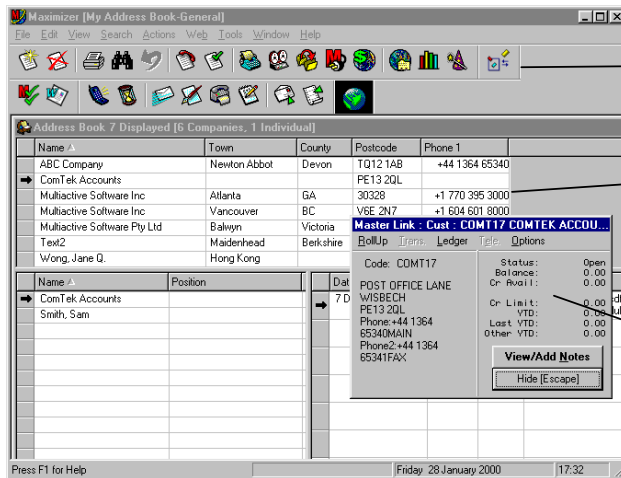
Maximizer [My Address Book-General]

File Edit View Search Actions Web Tools Window Help

Address Book 7 Displayed [6 Companies, 1 Individual]

| Name | Town | County | Postcode | Phone 1 |
|---|---|---|---|---|
| ABC Company | Newton Abbot | Devon | TQ12 1AB | +44 1364 65340 |
| ComTek Accounts | | | PE13 2QL | |
| Multiactive Software Inc | Atlanta | GA | 30328 | +1 770 395 3000 |
| Multiactive Software Inc | Vancouver | BC | V6E 2N7 | +1 604 601 8000 |
| Multiactive Software Pty Ltd | Balwyn | Victoria | | |
| Text2 | Maidenhead | Berkshire | | |
| Wong, Jane Q. | Hong Kong | | | |

| Name | Position |
|---|---|
| ComTek Accounts | |
| Smith, Sam | |

Dat
7 D

Master Link : Cust : COMT17 COMTEK ACCOU...

RollUp Trans. Ledger Tele. Options

Code: COMT17

POST OFFICE LANE
WISBECH
PE13 2QL
Phone:+44 1364 65340MAIN
Phone2:+44 1364 65341FAX

Status: Open
Balance: 0.00
Cr Avail: 0.00

Cr Limit: 0.00
YTD: 0.00
Last YTD: 0.00
Other YTD: 0.00

View/Add Notes

Hide [Escape]

Press F1 for Help Friday 28 January 2000 17:32